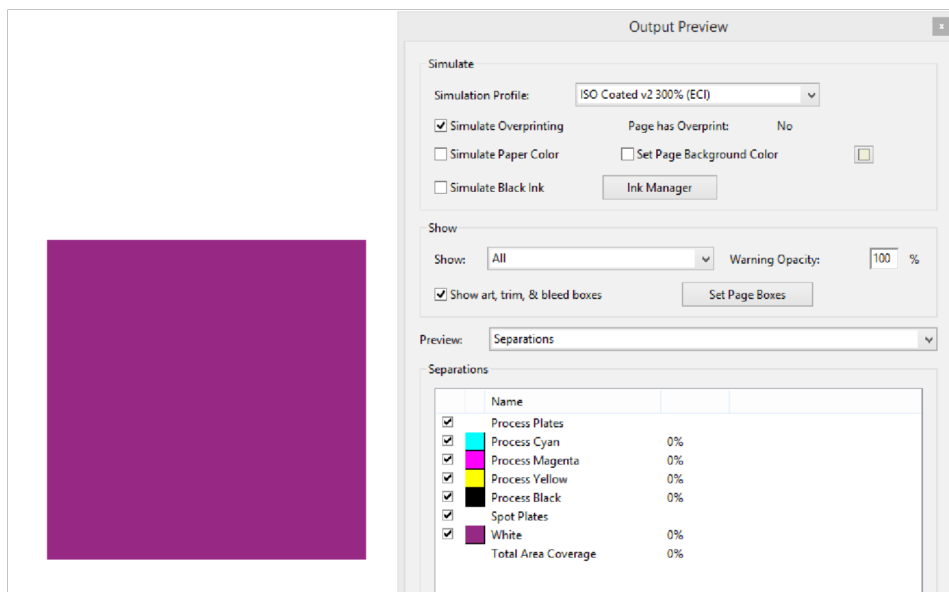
Output Preview

Simulate

Simulation Profile: ISO Coated v2 300% (ECI)

Simulate Overprinting
Page has Overprint: No

Simulate Paper Color
Set Page Background Color

Simulate Black Ink
Ink Manager

Show

Show: All
Warning Opacity: 100 %

Show art, trim, & bleed boxes
Set Page Boxes

Preview: Separations

Separations

| | | Name | |
|---|---|---|---|
| ✔ | | Process Plates | |
| ✔ | | Process Cyan | 0% |
| ✔ | | Process Magenta | 0% |
| ✔ | | Process Yellow | 0% |
| ✔ | | Process Black | 0% |
| ✔ | | Spot Plates | |
| ✔ | | White | 0% |
| | | Total Area Coverage | 0% |